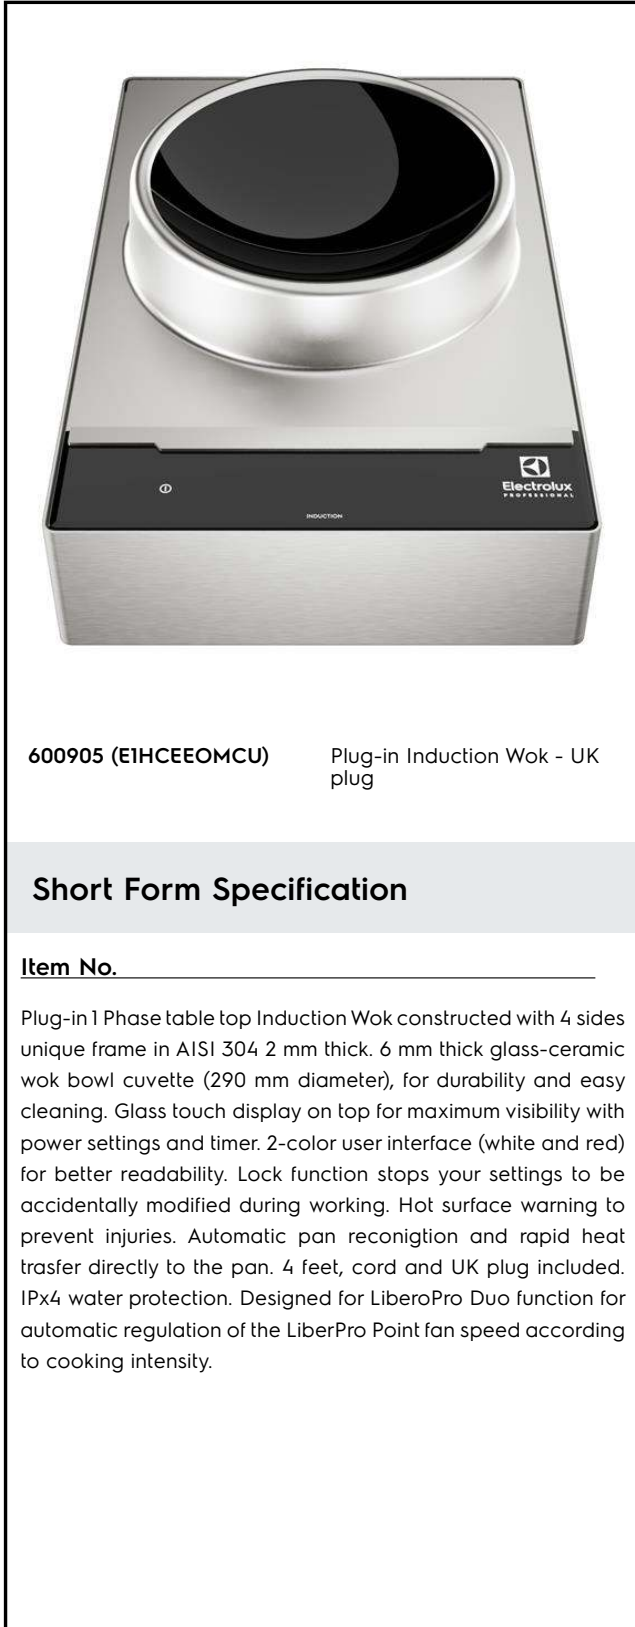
Electrolux
PROFESSIONAL

INDUCTION

600905 (E1HCEEOMCU)

Plug-in Induction Wok - UK plug

Short Form Specification

Item No.

Plug-in 1 Phase table top Induction Wok constructed with 4 sides unique frame in AISI 304 2 mm thick. 6 mm thick glass-ceramic wok bowl cuvette (290 mm diameter), for durability and easy cleaning. Glass touch display on top for maximum visibility with power settings and timer. 2-color user interface (white and red) for better readability. Lock function stops your settings to be accidentally modified during working. Hot surface warning to prevent injuries. Automatic pan reconigtion and rapid heat trasfer directly to the pan. 4 feet, cord and UK plug included. IPx4 water protection. Designed for LiberoPro Duo function for automatic regulation of the LiberPro Point fan speed according to cooking intensity.